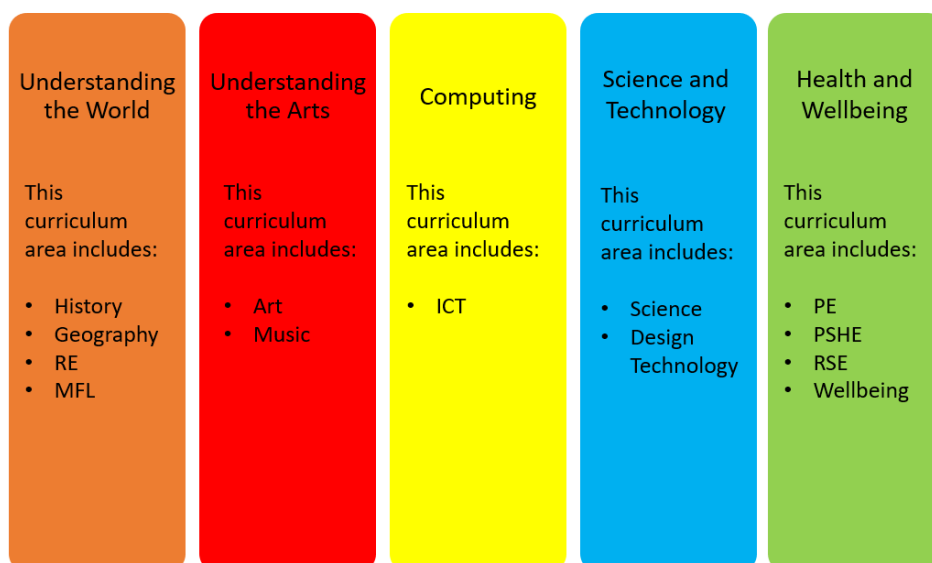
Understanding the World

This curriculum area includes:

- History
- Geography
- RE
- MFL

Understanding the Arts

This curriculum area includes:

- Art
- Music

Computing

This curriculum area includes:

- ICT

Science and Technology

This curriculum area includes:

- Science
- Design Technology

Health and Wellbeing

This curriculum area includes:

- PE
- PSHE
- RSE
- Wellbeing